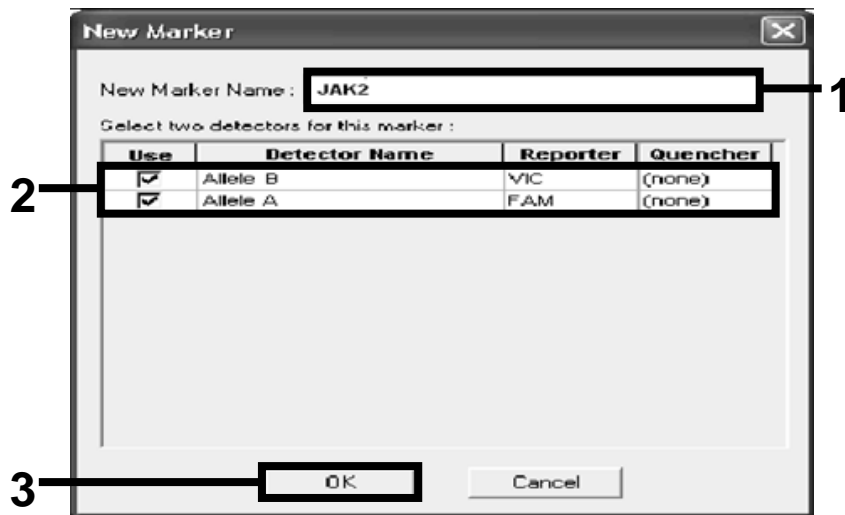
New Marker

New Marker Name : JAK2

Select two detectors for this marker :

| Use | Detector Name | Reporter | Quencher |
|---|---|---|---|
| ☑ | Allele B | VIC | (none) |
| ☑ | Allele A | FAM | (none) |

OK

Cancel

1

2

3